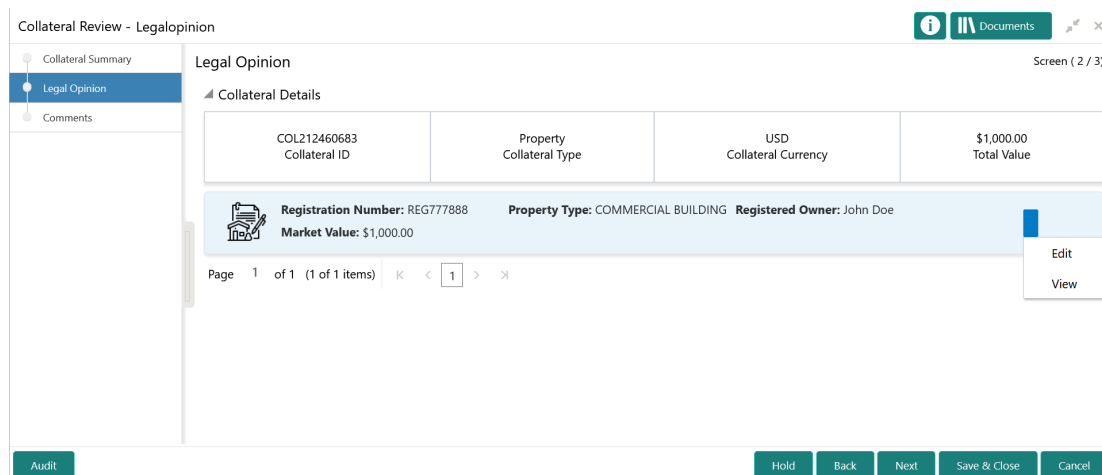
Collateral Review - Legalopinion

Documents

Collateral Summary
Legal Opinion
Comments

Legal Opinion

Screen ( 2 / 3)

Collateral Details

| COL212460683 Collateral ID | Property Collateral Type | USD Collateral Currency | $1,000.00 Total Value |
|---|---|---|---|

**Registration Number:** REG777888 **Property Type:** COMMERCIAL BUILDING **Registered Owner:** John Doe
**Market Value:** $1,000.00

Edit
View

Page 1 of 1 (1 of 1 items) 1

Audit

Hold Back Next Save & Close Cancel